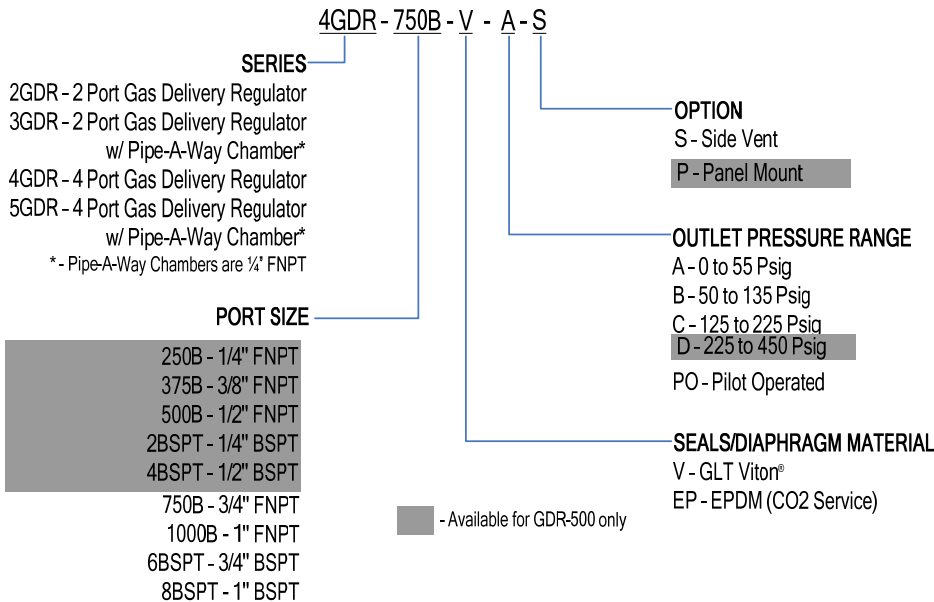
4GDR - 750B - V - A - S

SERIES
2GDR – 2 Port Gas Delivery Regulator
3GDR – 2 Port Gas Delivery Regulator w/ Pipe-A-Way Chamber*
4GDR – 4 Port Gas Delivery Regulator
5GDR – 4 Port Gas Delivery Regulator w/ Pipe-A-Way Chamber*
* - Pipe-A-Way Chambers are ¼" FNPT

PORT SIZE
250B - 1/4" FNPT
375B - 3/8" FNPT
500B - 1/2" FNPT
2BSPT - 1/4" BSPT
4BSPT - 1/2" BSPT
750B - 3/4" FNPT
1000B - 1" FNPT
6BSPT - 3/4" BSPT
8BSPT - 1" BSPT

OPTION
S - Side Vent
P - Panel Mount

OUTLET PRESSURE RANGE
A – 0 to 55 Psig
B – 50 to 135 Psig
C – 125 to 225 Psig
D – 225 to 450 Psig
PO – Pilot Operated

SEALS/DIAPHRAGM MATERIAL
V - GLT Viton®
EP - EPDM (CO2 Service)

- Available for GDR-500 only